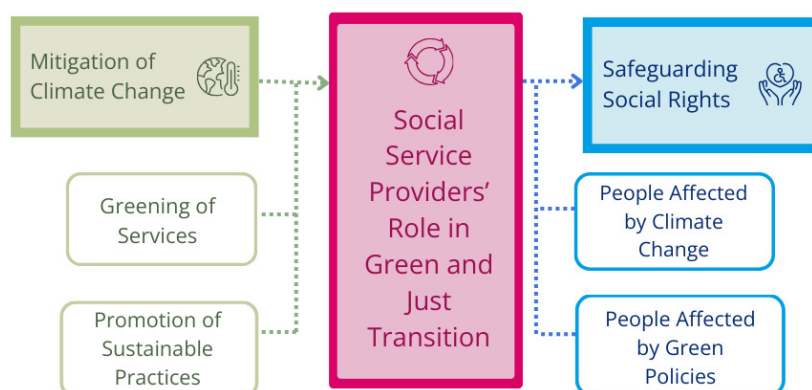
Mitigation of Climate Change

Greening of Services

Promotion of Sustainable Practices

Social Service Providers' Role in Green and Just Transition

Safeguarding Social Rights

People Affected by Climate Change

People Affected by Green Policies